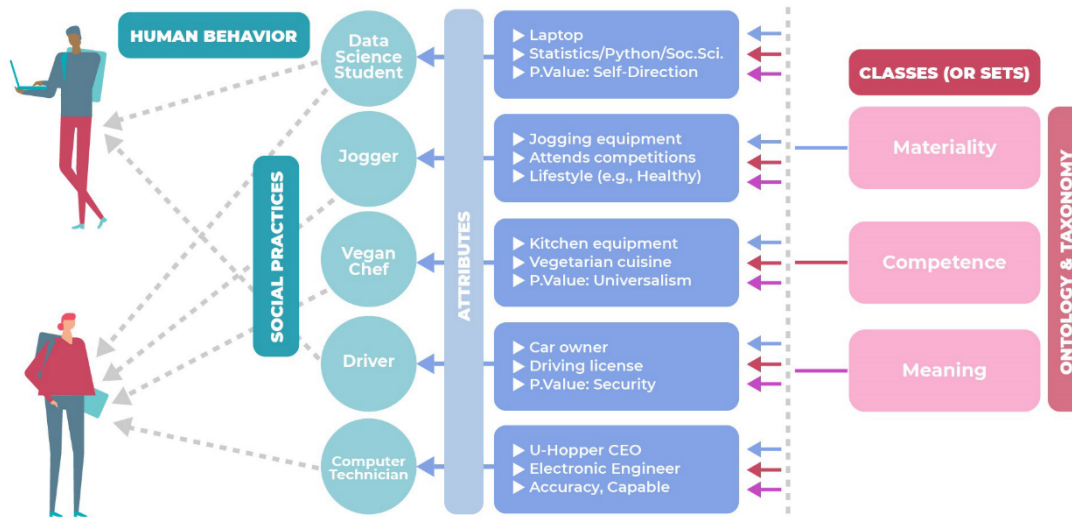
HUMAN BEHAVIOR

SOCIAL PRACTICES

Data Science Student

Jogger

Vegan Chef

Driver

Computer Technician

ATTRIBUTES

▶ Laptop
▶ Statistics/Python/Soc.Sci.
▶ P.Value: Self-Direction

▶ Jogging equipment
▶ Attends competitions
▶ Lifestyle (e.g., Healthy)

▶ Kitchen equipment
▶ Vegetarian cuisine
▶ P.Value: Universalism

▶ Car owner
▶ Driving license
▶ P.Value: Security

▶ U-Hopper CEO
▶ Electronic Engineer
▶ Accuracy, Capable

CLASSES (OR SETS)

Materiality

Competence

Meaning

ONTOLOGY & TAXONOMY